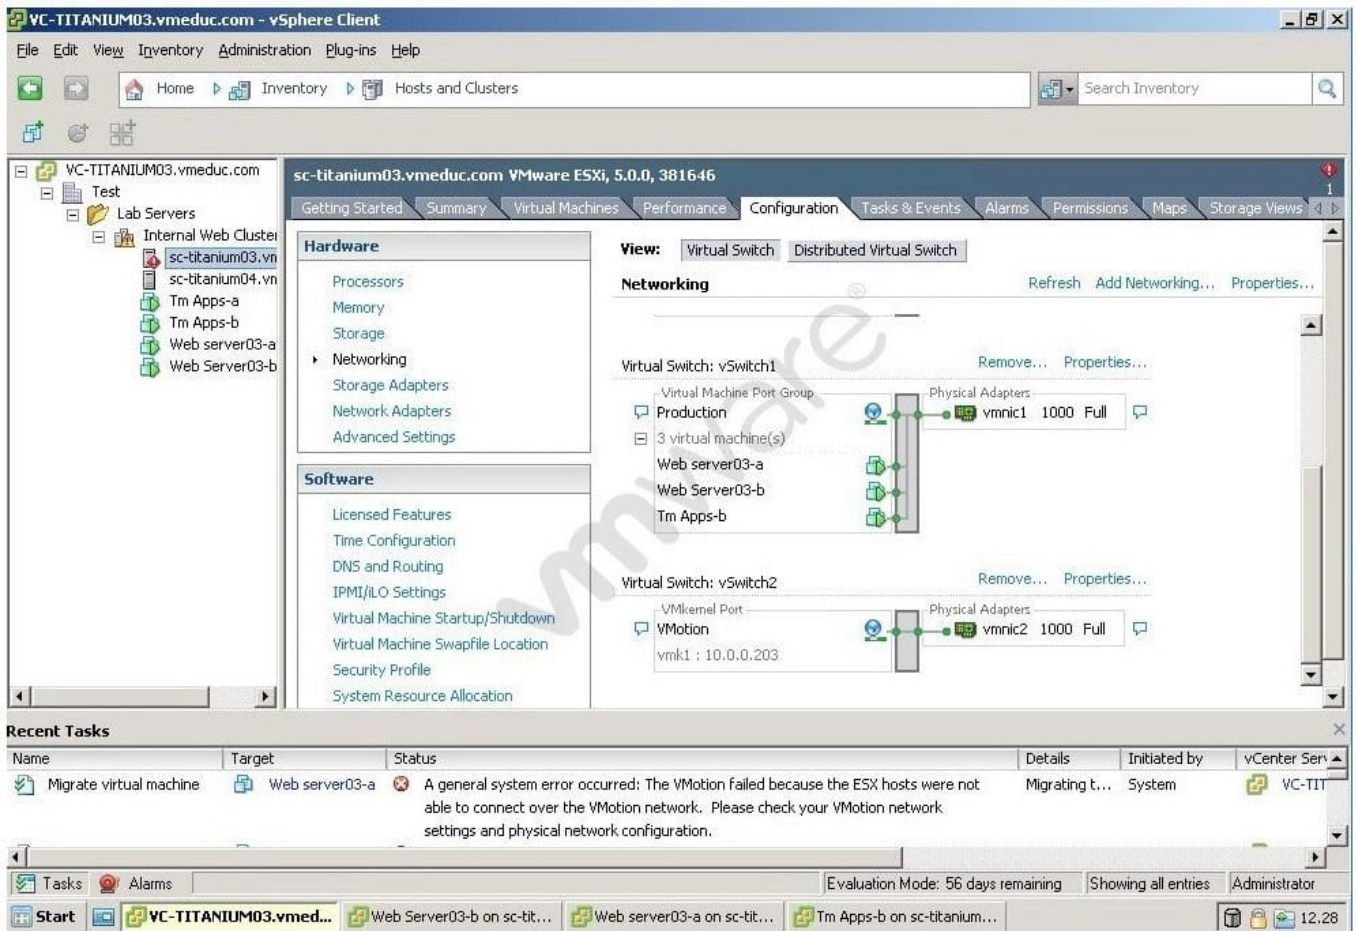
VC-TITANIUM03.vmeduc.com - vSphere Client

File Edit View Inventory Administration Plug-ins Help

Home Inventory Hosts and Clusters

Search Inventory

VC-TITANIUM03.vmeduc.com
Test
Lab Servers
Internal Web Cluster
sc-titanium03.vn
sc-titanium04.vn
Tm Apps-a
Tm Apps-b
Web server03-a
Web Server03-b

sc-titanium03.vmeduc.com VMware ESXi, 5.0.0, 381646

Getting Started Summary Virtual Machines Performance Configuration Tasks & Events Alarms Permissions Maps Storage Views

Hardware
Processors
Memory
Storage
Networking
Storage Adapters
Network Adapters
Advanced Settings

Software
Licensed Features
Time Configuration
DNS and Routing
IPMI/iLO Settings
Virtual Machine Startup/Shutdown
Virtual Machine Swapfile Location
Security Profile
System Resource Allocation

View: Virtual Switch Distributed Virtual Switch

Networking Refresh Add Networking... Properties...

Virtual Switch: vSwitch1 Remove... Properties...
Virtual Machine Port Group
Production
3 virtual machine(s)
Web server03-a
Web Server03-b
Tm Apps-b
Physical Adapters
vmnic1 1000 Full

Virtual Switch: vSwitch2 Remove... Properties...
VMkernel Port
VMotion
vmk1 : 10.0.0.203
Physical Adapters
vmnic2 1000 Full

Recent Tasks

| Name | Target | Status | Details | Initiated by | vCenter Serv |
|---|---|---|---|---|---|
| Migrate virtual machine | Web server03-a | A general system error occurred: The VMotion failed because the ESX hosts were not able to connect over the VMotion network. Please check your VMotion network settings and physical network configuration. | Migrating t... | System | VC-TIT |

Tasks Alarms Evaluation Mode: 56 days remaining Showing all entries Administrator

Start VC-TITANIUM03.vmed... Web Server03-b on sc-tit... Web server03-a on sc-tit... Tm Apps-b on sc-titanium... 12.28